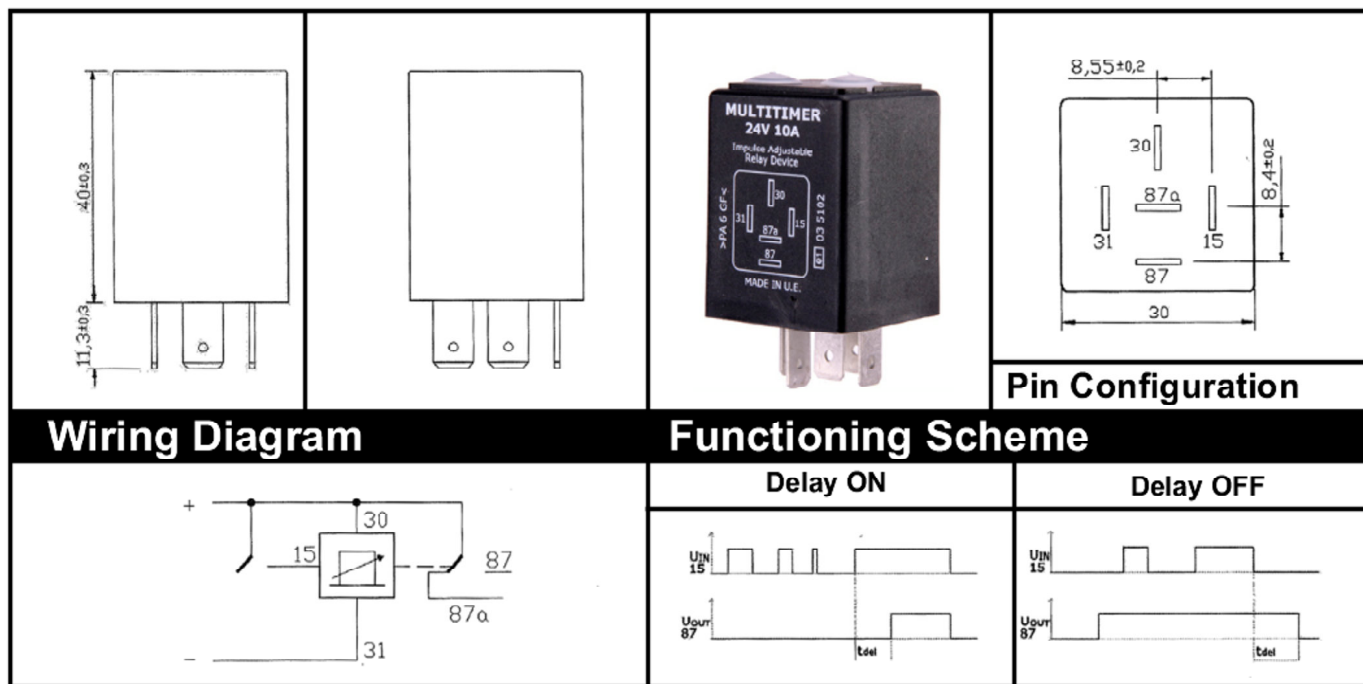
40±0,3

11,3±0,3

MULTITIMER
24V 10A
Impulse Adjustable
Relay Device
30
31
15
87a
87
>PA 6 GF<
D3 5102
MADE IN U.E.

8,55±0,2

30

87a

31

15

87

8,4±0,2

30

Pin Configuration

Wiring Diagram

+

30

15

87

87a

–

31

Functioning Scheme

Delay ON

$U_{IN}$ 15

$U_{OUT}$ 87

$t_{del}$

Delay OFF

$U_{IN}$ 15

$U_{OUT}$ 87

$t_{del}$